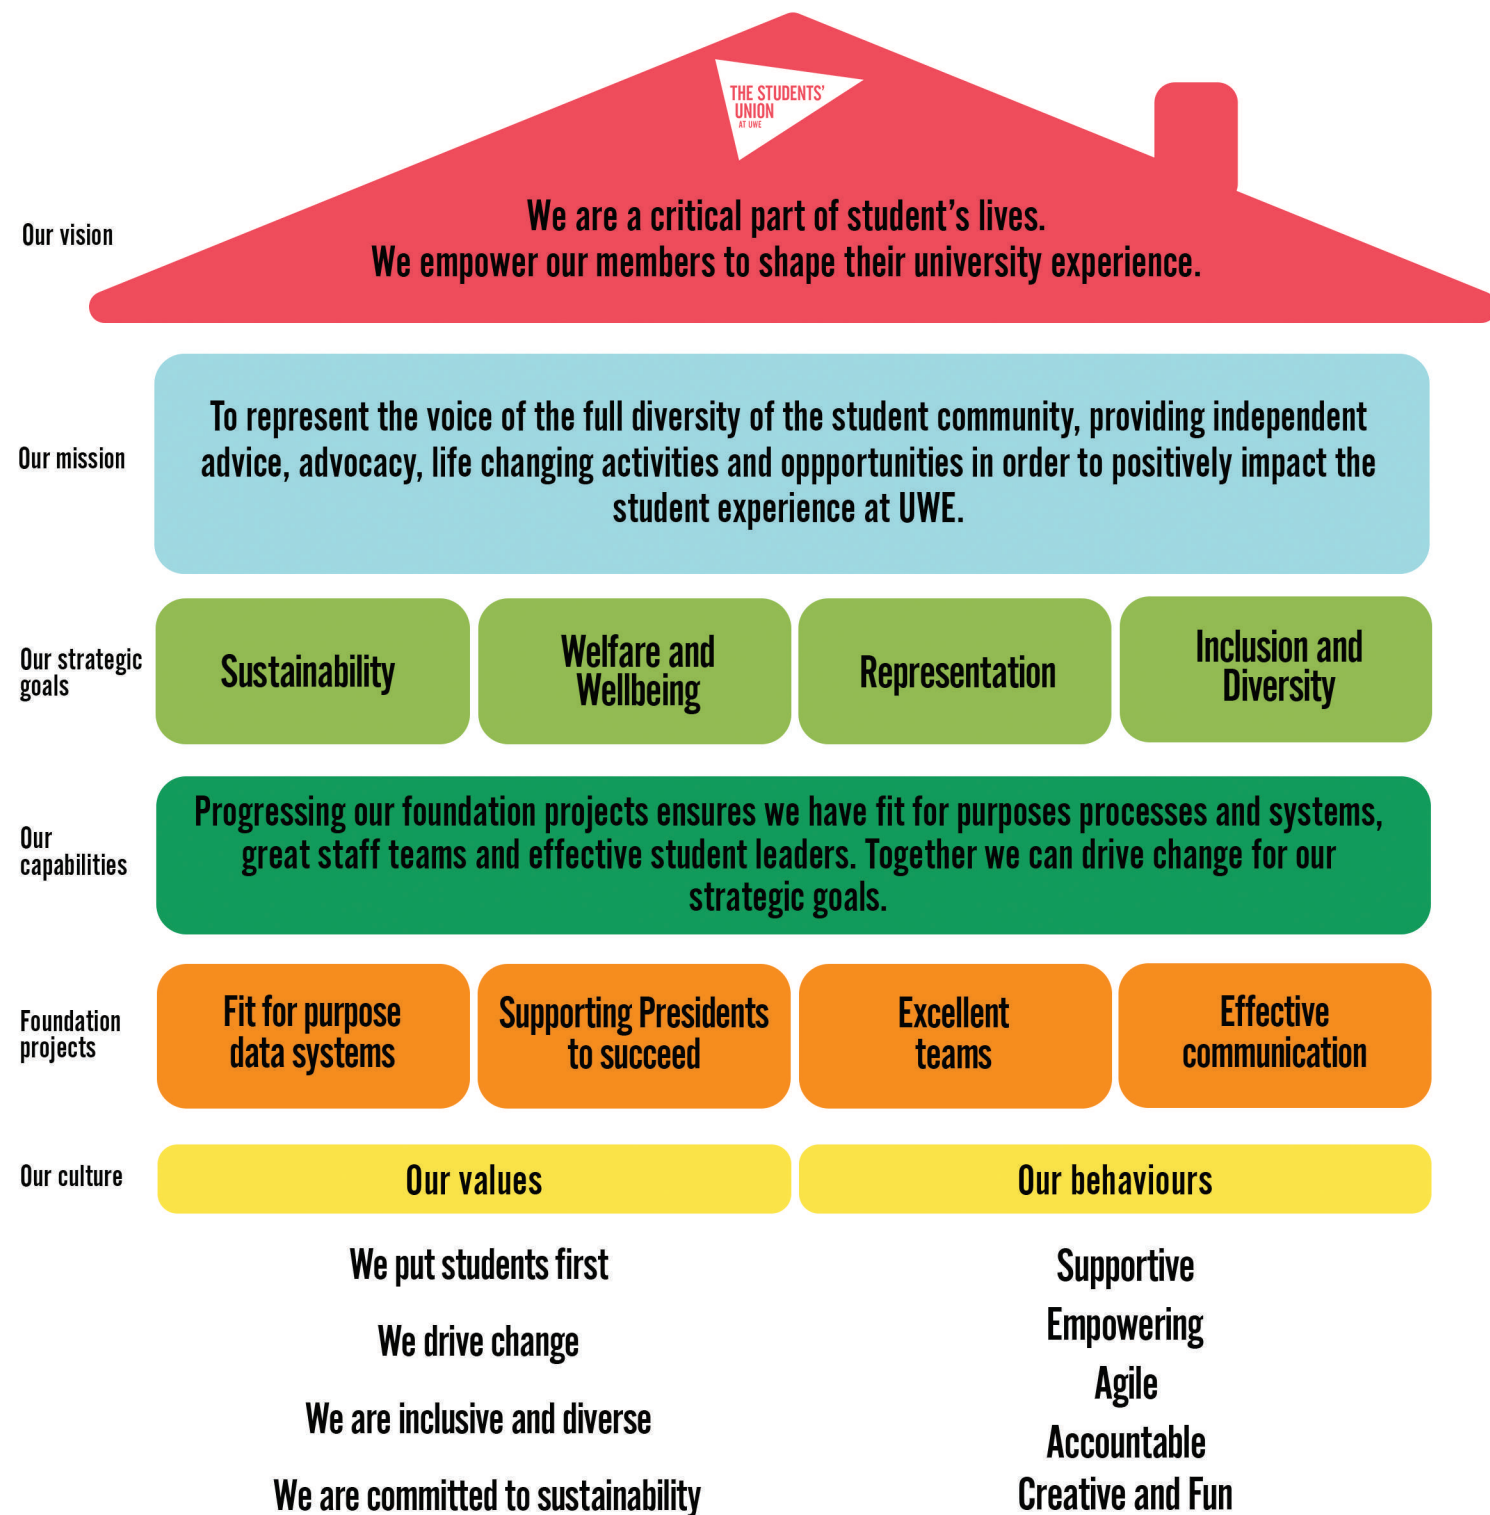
THE STUDENTS' UNION AT UWE

Our vision

We are a critical part of student's lives.
We empower our members to shape their university experience.

Our mission

To represent the voice of the full diversity of the student community, providing independent advice, advocacy, life changing activities and oppportunities in order to positively impact the student experience at UWE.

Our strategic goals

Sustainability

Welfare and Wellbeing

Representation

Inclusion and Diversity

Our capabilities

Progressing our foundation projects ensures we have fit for purposes processes and systems, great staff teams and effective student leaders. Together we can drive change for our strategic goals.

Foundation projects

Fit for purpose data systems

Supporting Presidents to succeed

Excellent teams

Effective communication

Our culture

Our values

We put students first

We drive change

We are inclusive and diverse

We are committed to sustainability

Our behaviours

Supportive

Empowering

Agile

Accountable

Creative and Fun